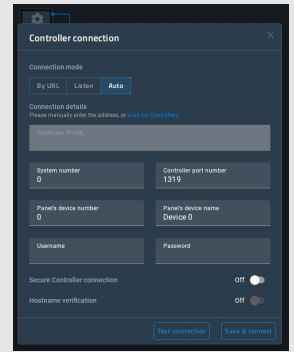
Controller connection

Connection mode

By URL Listen Auto

Connection details
Please manually enter the address, or scan for Controllers.

Controller IP/URL

System number
0

Controller port number
1319

Panel's device number
0

Panel's device name
Device 0

Username

Password

Secure Controller connection Off

Hostname verification Off

Test connection Save & connect